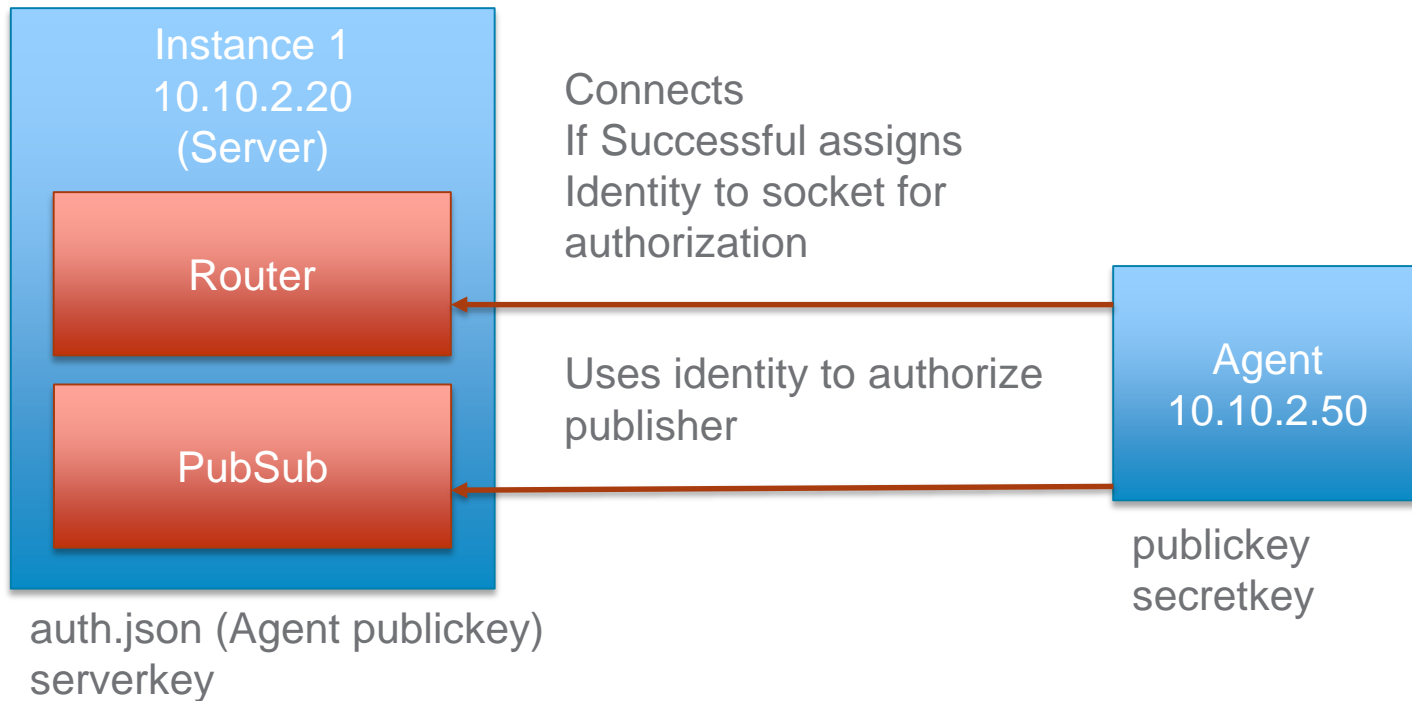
Instance 1
10.10.2.20
(Server)

Router

PubSub

auth.json (Agent publickey)
serverkey

Connects
If Successful assigns
Identity to socket for
authorization

Uses identity to authorize
publisher

Agent
10.10.2.50

publickey
secretkey